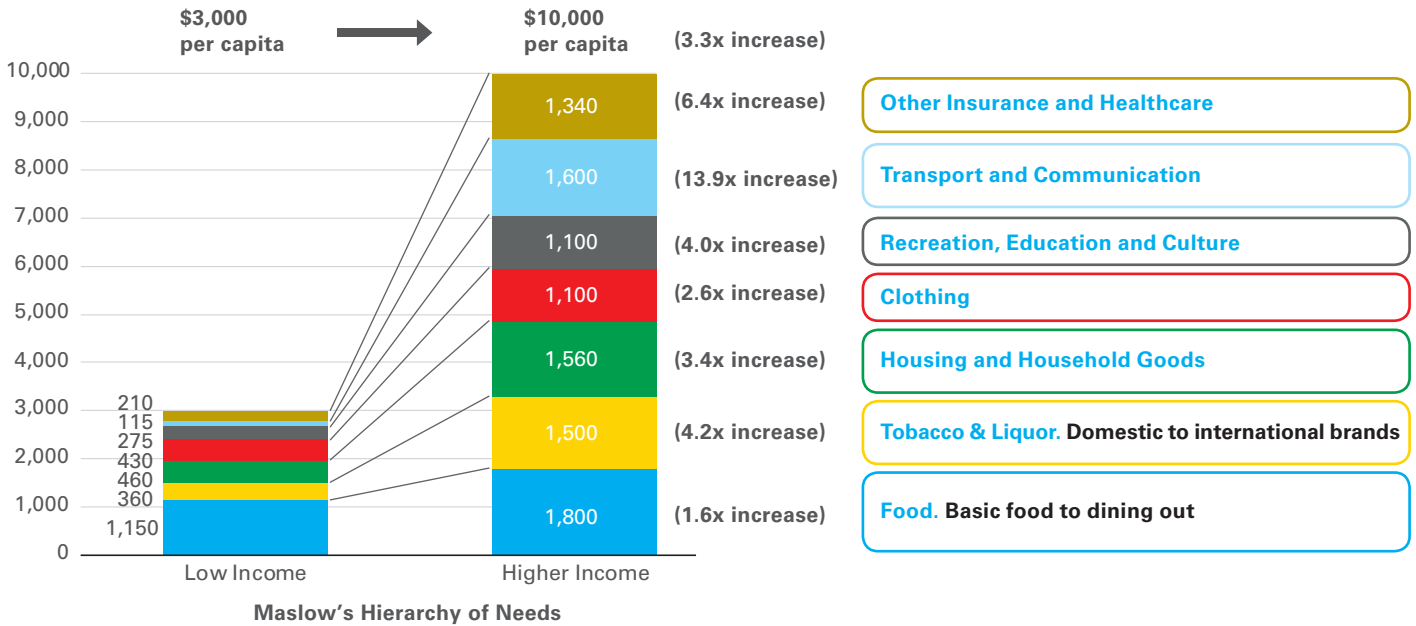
$3,000 per capita

$10,000 per capita

(3.3x increase)

10,000
9,000
8,000
7,000
6,000
5,000
4,000
3,000
2,000
1,000
0

210
115
275
430
460
360
1,150

1,340
1,600
1,100
1,100
1,560
1,500
1,800

(6.4x increase)
(13.9x increase)
(4.0x increase)
(2.6x increase)
(3.4x increase)
(4.2x increase)
(1.6x increase)

Other Insurance and Healthcare

Transport and Communication

Recreation, Education and Culture

Clothing

Housing and Household Goods

Tobacco & Liquor. Domestic to international brands

Food. Basic food to dining out

Low Income

Higher Income

Maslow's Hierarchy of Needs